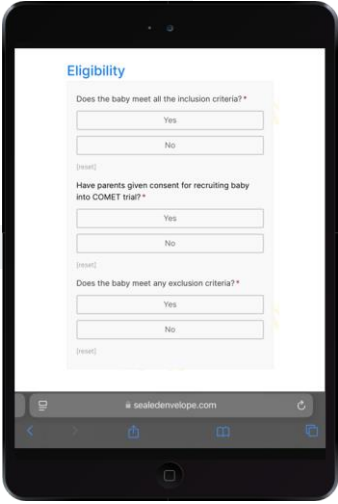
Eligibility

Does the baby meet all the inclusion criteria? *

Yes

No

[reset]

Have parents given consent for recruiting baby into COMET trial? *

Yes

No

[reset]

Does the baby meet any exclusion criteria? *

Yes

No

[reset]

sealedenvelope.com